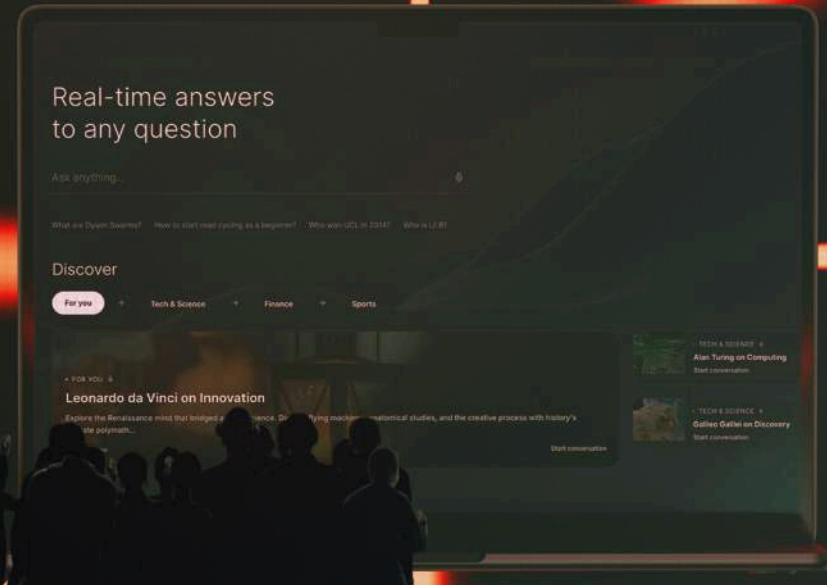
Real-time answers to any question

Ask anything...

What are Dyson Swarms? How to start road cycling as a beginner? Who won UCL in 2014? Who is LLB?

Discover

For you + Tech & Science + Finance + Sports

• FOR YOU

Leonardo da Vinci on Innovation

Explore the Renaissance mind that bridged a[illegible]ence. D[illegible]ying machin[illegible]natomical studies, and the creative process with history's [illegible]ste polymath...

Start conversation

• TECH & SCIENCE

Alan Turing on Computing

Start conversation

• TECH & SCIENCE

Galileo Galilei on Discovery

Start conversation